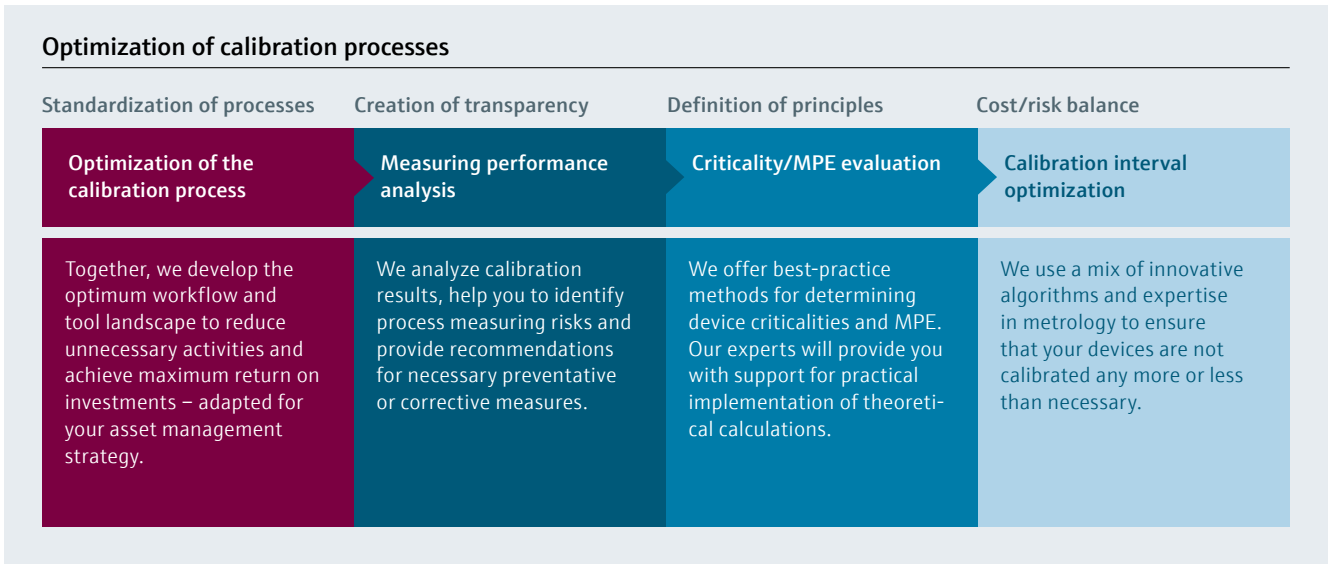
Optimization of calibration processes

Standardization of processes

Optimization of the calibration process

Together, we develop the optimum workflow and tool landscape to reduce unnecessary activities and achieve maximum return on investments – adapted for your asset management strategy.

Creation of transparency

Measuring performance analysis

We analyze calibration results, help you to identify process measuring risks and provide recommendations for necessary preventative or corrective measures.

Definition of principles

Criticality/MPE evaluation

We offer best-practice methods for determining device criticalities and MPE. Our experts will provide you with support for practical implementation of theoretical calculations.

Cost/risk balance

Calibration interval optimization

We use a mix of innovative algorithms and expertise in metrology to ensure that your devices are not calibrated any more or less than necessary.